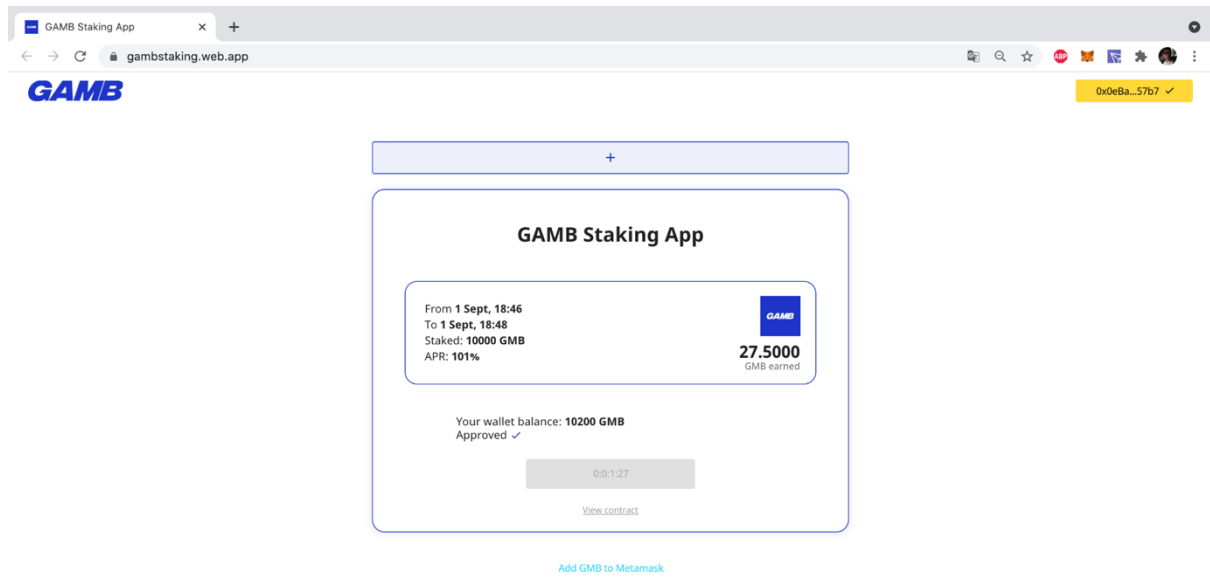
GAMB Staking App ×  +

gambstaking.web.app

GAMB

0x0eBa...57b7 ✓

+

GAMB Staking App

From **1 Sept, 18:46**
To **1 Sept, 18:48**
Staked: **10000 GMB**
APR: **101%**

GAMB

27.5000
GMB earned

Your wallet balance: **10200 GMB**
Approved ✓

0:0:1:27

View contract

Add GMB to Metamask